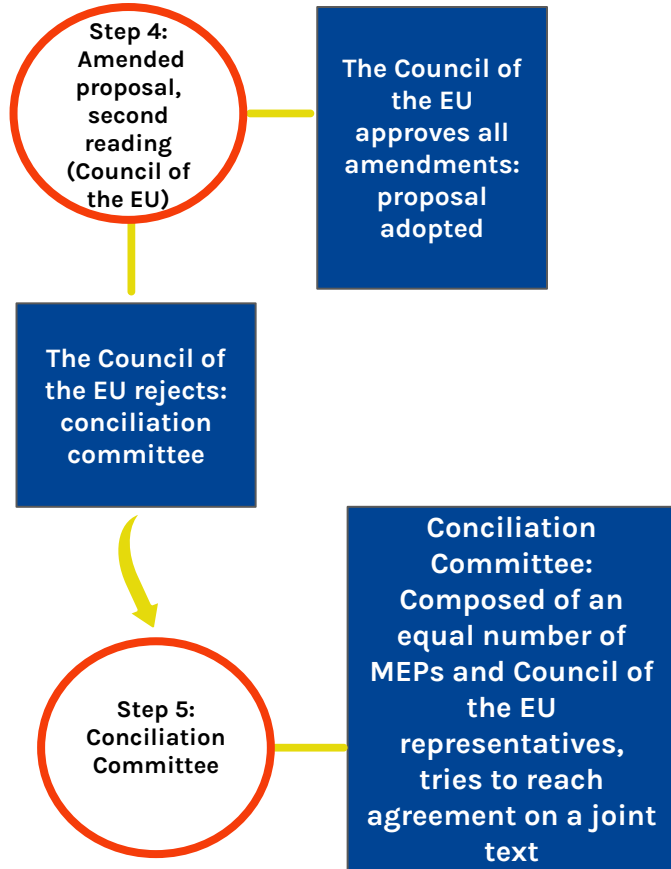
Step 4: Amended proposal, second reading (Council of the EU)

The Council of the EU approves all amendments: proposal adopted

The Council of the EU rejects: conciliation committee

Step 5: Conciliation Committee

Conciliation Committee: Composed of an equal number of MEPs and Council of the EU representatives, tries to reach agreement on a joint text